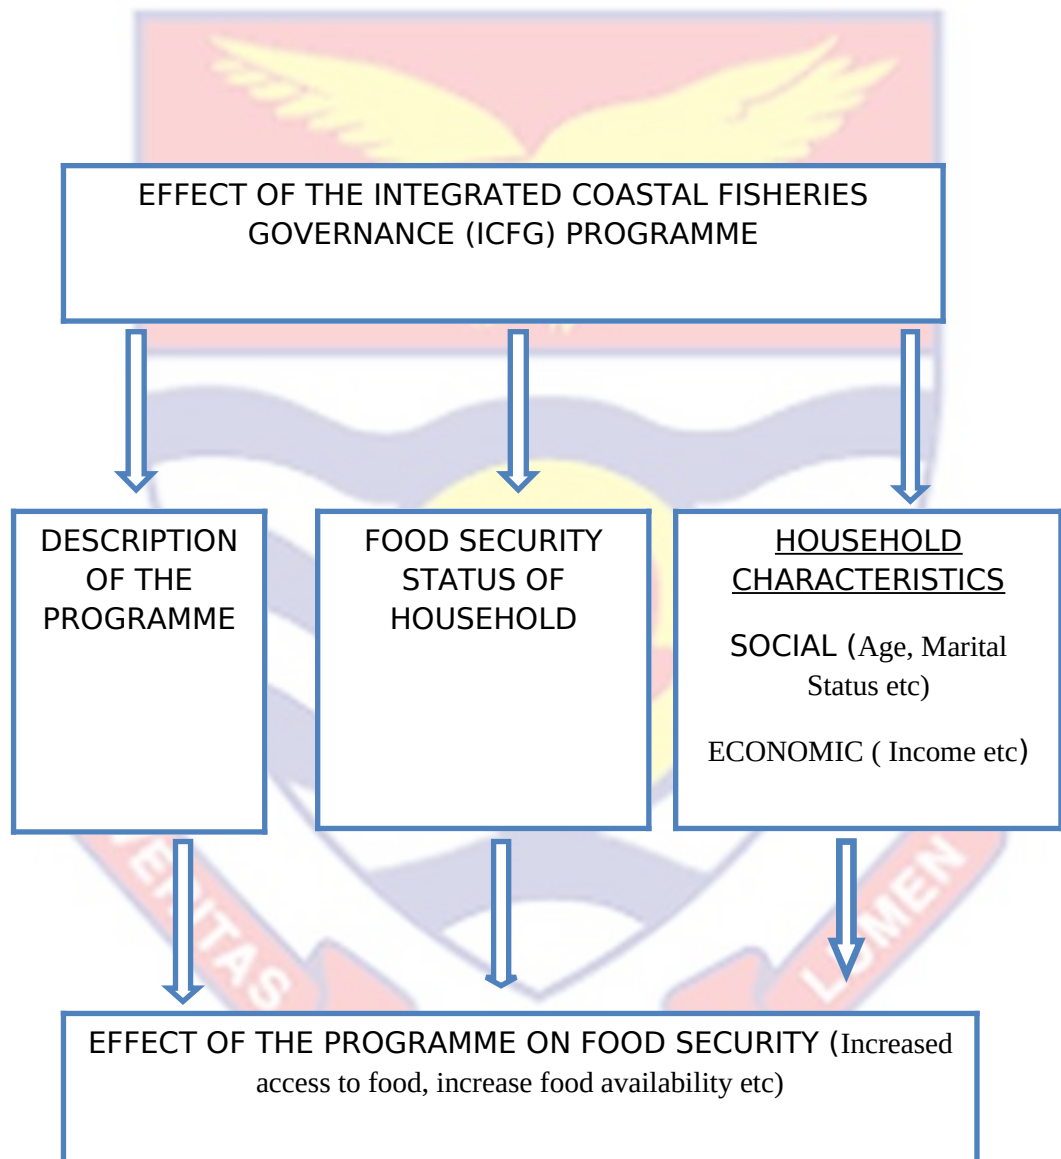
EFFECT OF THE INTEGRATED COASTAL FISHERIES GOVERNANCE (ICFG) PROGRAMME

DESCRIPTION OF THE PROGRAMME

FOOD SECURITY STATUS OF HOUSEHOLD

HOUSEHOLD CHARACTERISTICS

SOCIAL (Age, Marital Status etc)

ECONOMIC ( Income etc)

VERITAS

LUMEN

EFFECT OF THE PROGRAMME ON FOOD SECURITY (Increased access to food, increase food availability etc)